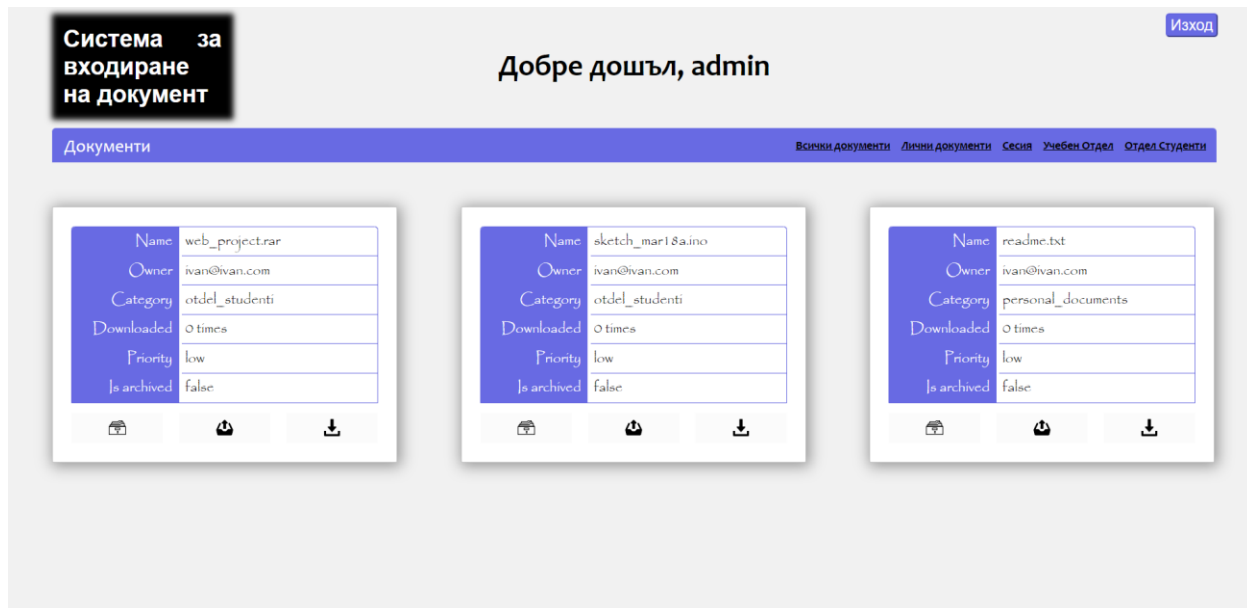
Система за входиране на документ

Добре дошъл, admin

Изход

Документи

Всички документи Лични документи Сесия Учебен Отдел Отдел Студенти

| Name | web_project.rar |
|---|---|
| Owner | ivan@ivan.com |
| Category | otdel_studenti |
| Downloaded | 0 times |
| Priority | low |
| Is archived | false |

| Name | sketch_mar18a.ino |
|---|---|
| Owner | ivan@ivan.com |
| Category | otdel_studenti |
| Downloaded | 0 times |
| Priority | low |
| Is archived | false |

| Name | readme.txt |
|---|---|
| Owner | ivan@ivan.com |
| Category | personal_documents |
| Downloaded | 0 times |
| Priority | low |
| Is archived | false |